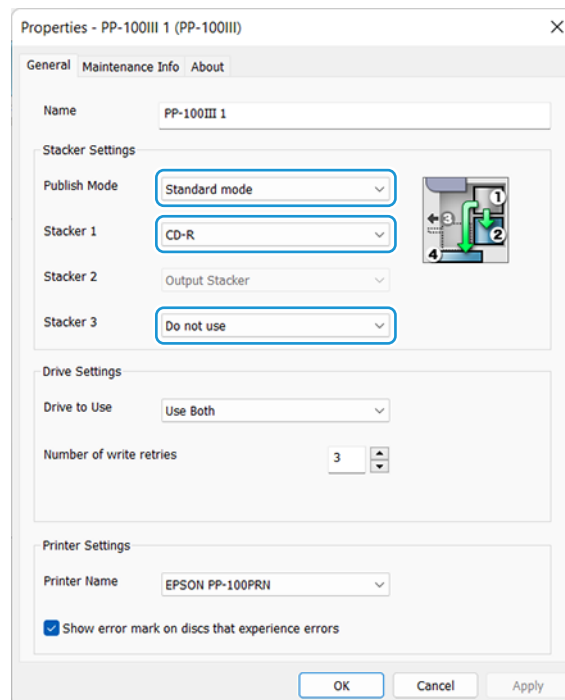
Properties - PP-100III 1 (PP-100III)

General | Maintenance Info | About

Name: PP-100III 1

Stacker Settings

Publish Mode: Standard mode

Stacker 1: CD-R

Stacker 2: Output Stacker

Stacker 3: Do not use

1
2
3
4

Drive Settings

Drive to Use: Use Both

Number of write retries: 3

Printer Settings

Printer Name: EPSON PP-100PRN

Show error mark on discs that experience errors

OK | Cancel | Apply